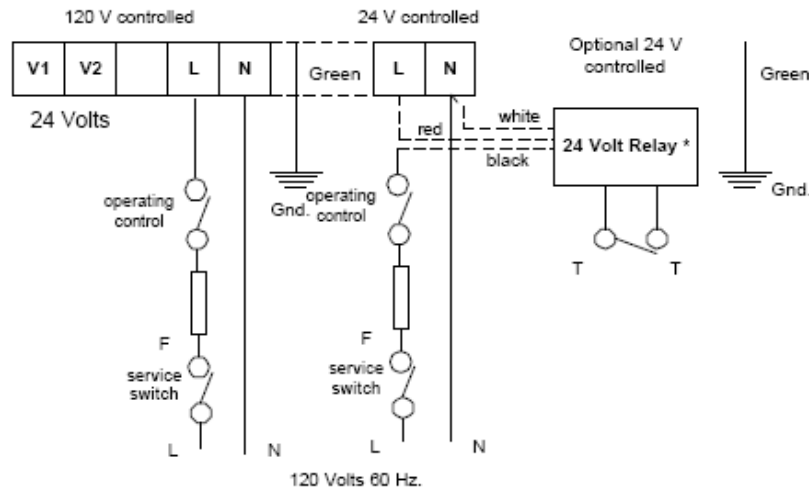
120 V controlled

24 V controlled

Optional 24 V controlled

| V1 | V2 | | L | N |
|---|---|---|---|---|

24 Volts

| Green | L | N |
|---|---|---|

Green

white

red

black

24 Volt Relay *

Gnd.

Gnd.

operating control

operating control

T

T

F

F

service switch

service switch

L

N

L

N

120 Volts 60 Hz.